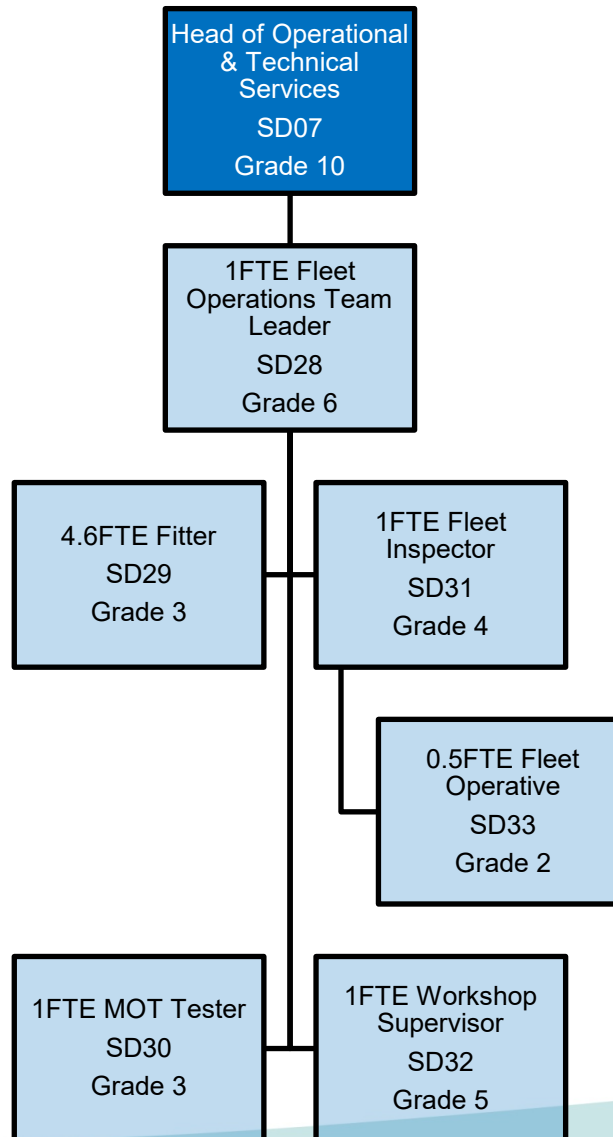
Head of Operational & Technical Services
SD07
Grade 10

1FTE Fleet Operations Team Leader
SD28
Grade 6

4.6FTE Fitter
SD29
Grade 3

1FTE Fleet Inspector
SD31
Grade 4

0.5FTE Fleet Operative
SD33
Grade 2

1FTE MOT Tester
SD30
Grade 3

1FTE Workshop Supervisor
SD32
Grade 5